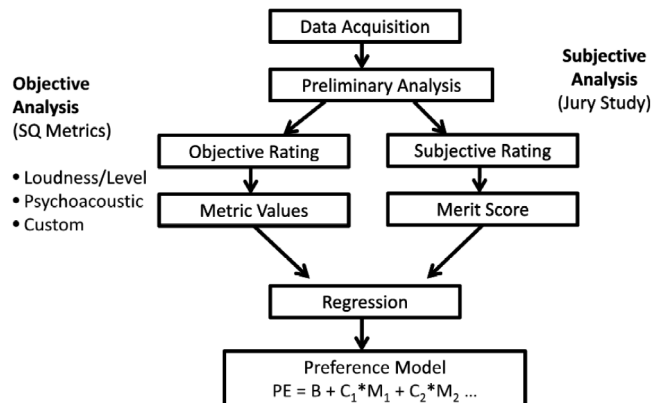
Data Acquisition

Objective Analysis (SQ Metrics)

Subjective Analysis (Jury Study)

Preliminary Analysis

Objective Rating

Subjective Rating

• Loudness/Level
• Psychoacoustic
• Custom

Metric Values

Merit Score

Regression

Preference Model
$PE = B + C_1*M_1 + C_2*M_2$ ...